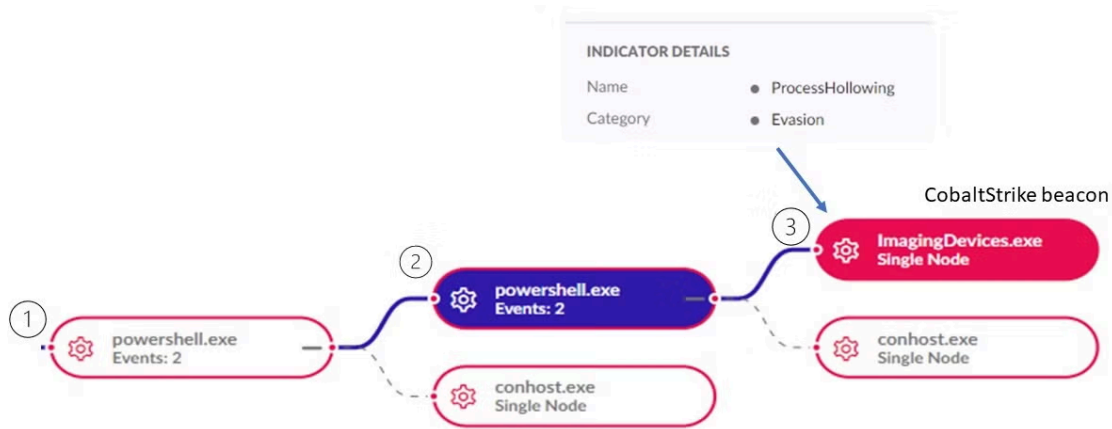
INDICATOR DETAILS

Name • ProcessHollowing

Category • Evasion

CobaltStrike beacon

3

ImagingDevices.exe
Single Node

2

powershell.exe
Events: 2

1

powershell.exe
Events: 2

conhost.exe
Single Node

conhost.exe
Single Node